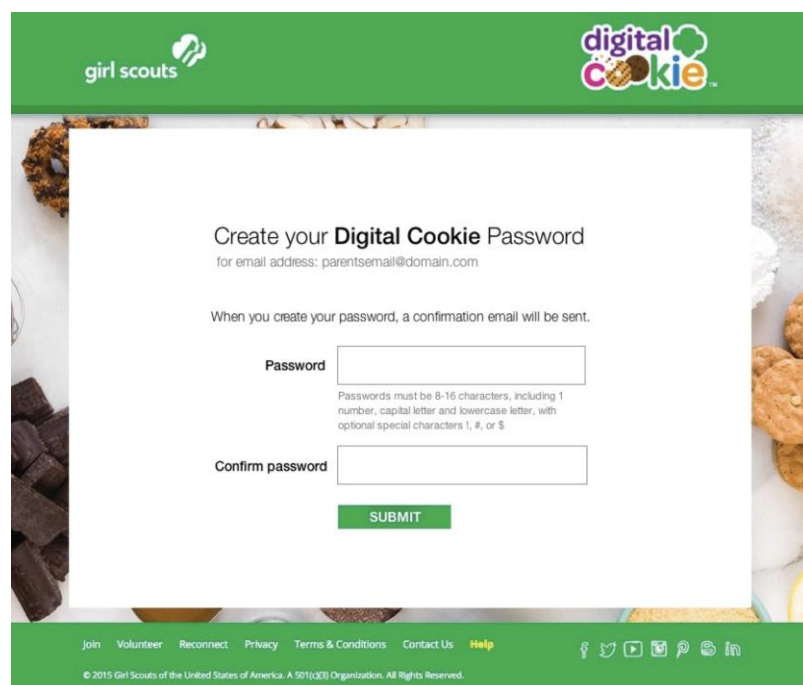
girl scouts

digital cookie™

Create your **Digital Cookie** Password

for email address: parentsemail@domain.com

When you create your password, a confirmation email will be sent.

Password

Passwords must be 8-16 characters, including 1 number, capital letter and lowercase letter, with optional special characters !, #, or $

Confirm password

SUBMIT

Join Volunteer Reconnect Privacy Terms & Conditions Contact Us Help

© 2015 Girl Scouts of the United States of America. A 501(c)(3) Organization. All Rights Reserved.